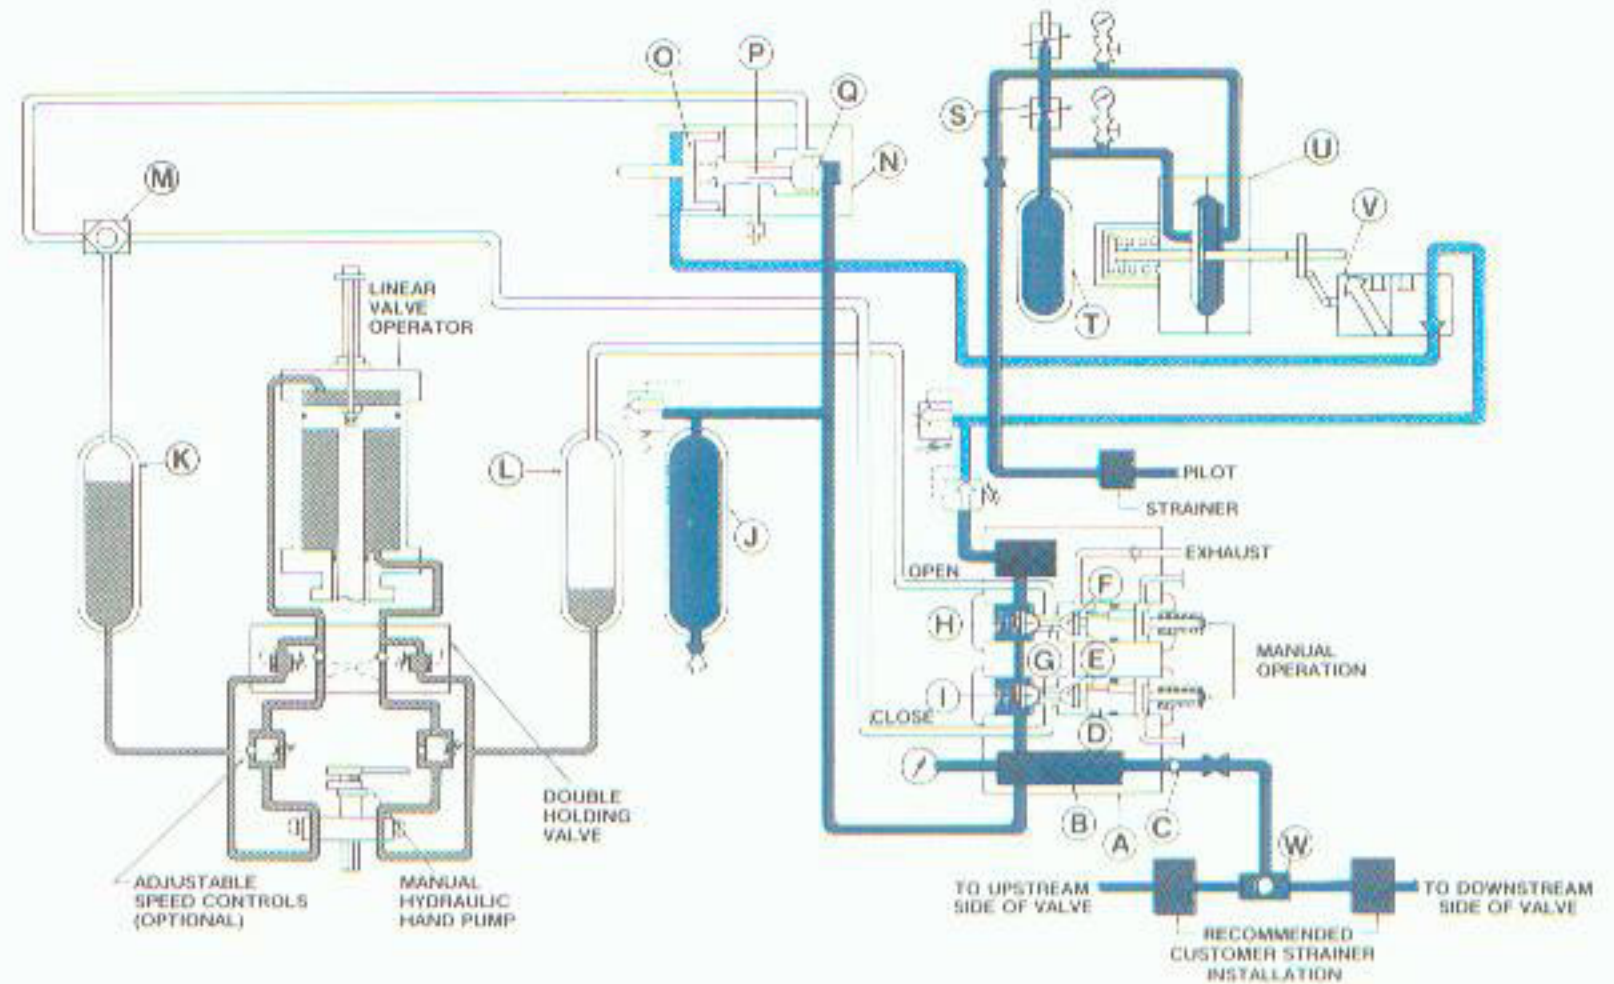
O
P
Q
N
S
U
V
M
LINEAR VALVE OPERATOR
T
K
L
J
PILOT
STRAINER
EXHAUST
OPEN
F
H
MANUAL OPERATION
G
E
I
CLOSE
D
B
C
A
W
DOUBLE HOLDING VALVE
ADJUSTABLE SPEED CONTROLS (OPTIONAL)
MANUAL HYDRAULIC HAND PUMP
TO UPSTREAM SIDE OF VALVE
TO DOWNSTREAM SIDE OF VALVE
RECOMMENDED CUSTOMER STRAINER INSTALLATION